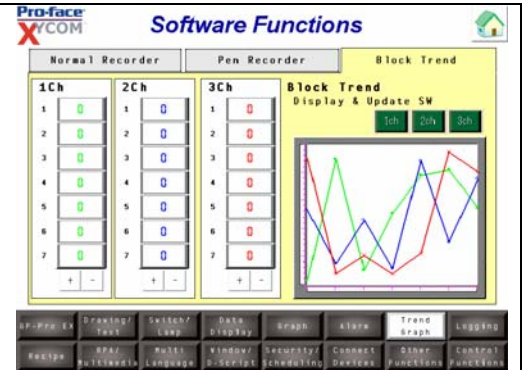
Pro-face XYCOM

Software Functions

Normal Recorder
Pen Recorder
Block Trend

1Ch
1 0
2 0
3 0
4 0
5 0
6 0
7 0
+ -

2Ch
1 0
2 0
3 0
4 0
5 0
6 0
7 0
+ -

3Ch
1 0
2 0
3 0
4 0
5 0
6 0
7 0
+ -

Block Trend
Display & Update SW
1ch 2ch 3ch

GP-Pro EX
Drawing/ Text
Switch/ Lamp
Data Display
Graph
Alarm
Trend Graph
Logging
Recipe
RPA/ Multimedia
Multi Language
Window/ D-Script
Security/ Scheduling
Connect Devices
Other Functions
Control Functions